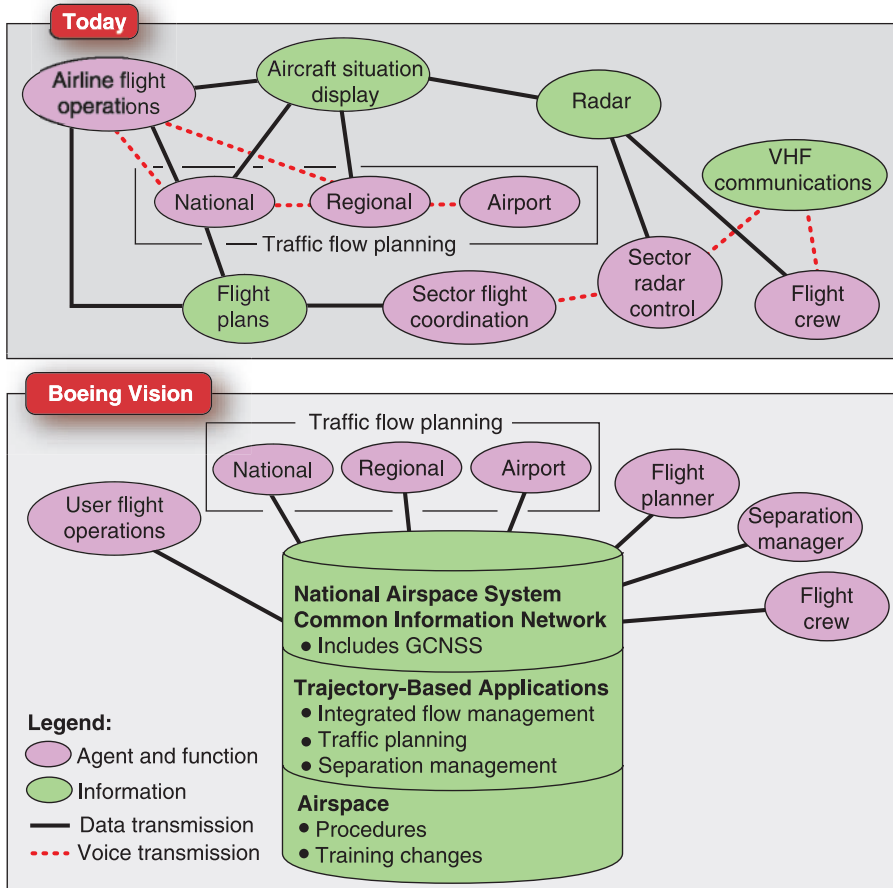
Today

Airline flight operations

Aircraft situation display

Radar

VHF communications

National

Regional

Airport

Traffic flow planning

Sector radar control

Flight plans

Sector flight coordination

Flight crew

Boeing Vision

Traffic flow planning

National

Regional

Airport

Flight planner

User flight operations

Separation manager

Flight crew

National Airspace System Common Information Network
• Includes GCNSS

Trajectory-Based Applications
• Integrated flow management
• Traffic planning
• Separation management

Airspace
• Procedures
• Training changes

Legend:
Agent and function
Information
Data transmission
Voice transmission